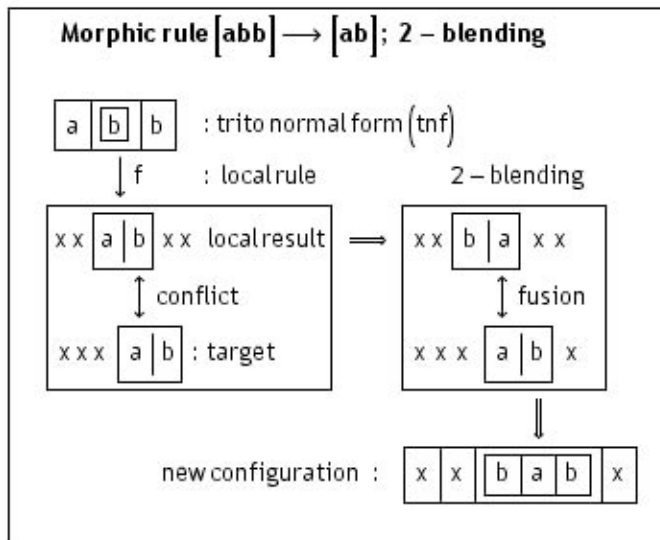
Morphic rule $\left[abb\right] \longrightarrow \left[ab\right]$; 2 – blending

| a | b | b |

: trito normal form (tnf)

f : local rule

2 – blending

x x | a | b | x x local result $\Longrightarrow$ x x | b | a | x x

conflict

fusion

x x x | a | b | : target

x x x | a | b | x

new configuration :

| x | x | b | a | b | x |